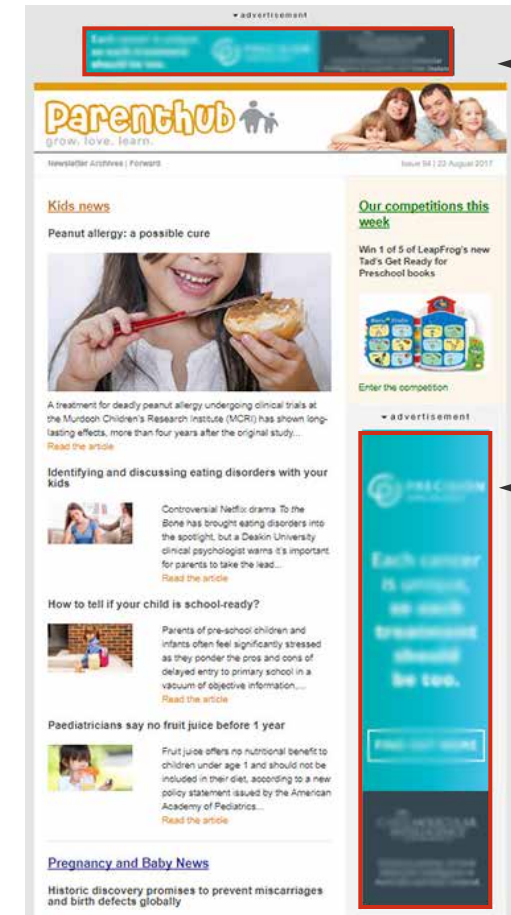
▾ advertisement

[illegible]

Parenthub
grow. love. learn.

Newsletter Archives | Forward

Issue 94 | 23 August 2017

Kids news

Peanut allergy: a possible cure

A treatment for deadly peanut allergy undergoing clinical trials at the Murdoch Children's Research Institute (MCRI) has shown long-lasting effects, more than four years after the original study...
Read the article

Identifying and discussing eating disorders with your kids

Controversial Netflix drama To the Bone has brought eating disorders into the spotlight, but a Deakin University clinical psychologist warns it's important for parents to take the lead...
Read the article

How to tell if your child is school-ready?

Parents of pre-school children and infants often feel significantly stressed as they ponder the pros and cons of delayed entry to primary school in a vacuum of objective information,...
Read the article

Paediatricians say no fruit juice before 1 year

Fruit juice offers no nutritional benefit to children under age 1 and should not be included in their diet, according to a new policy statement issued by the American Academy of Pediatrics...
Read the article

Pregnancy and Baby News

Historic discovery promises to prevent miscarriages and birth defects globally

Our competitions this week

Win 1 of 5 of LeapFrog's new Tad's Get Ready for Preschool books

Enter the competition

▾ advertisement

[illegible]